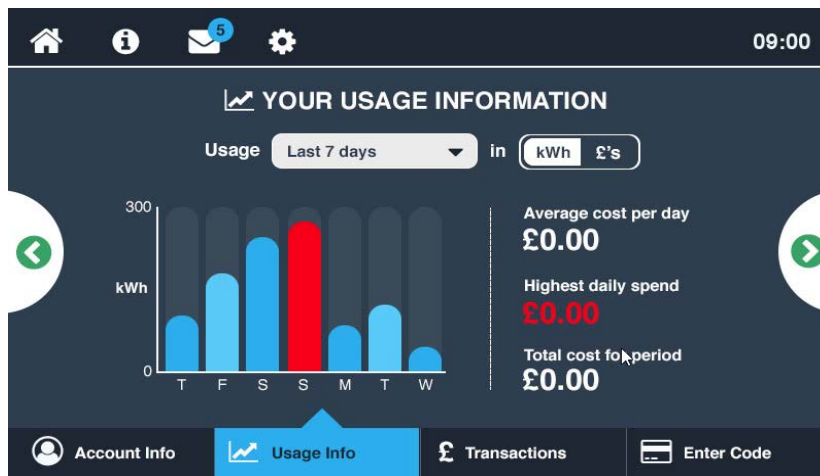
5

09:00

YOUR USAGE INFORMATION

Usage Last 7 days in kWh £'s

300

kWh

0

T F S S M T W

Average cost per day
£0.00

Highest daily spend
£0.00

Total cost for period
£0.00

Account Info

Usage Info

£ Transactions

Enter Code